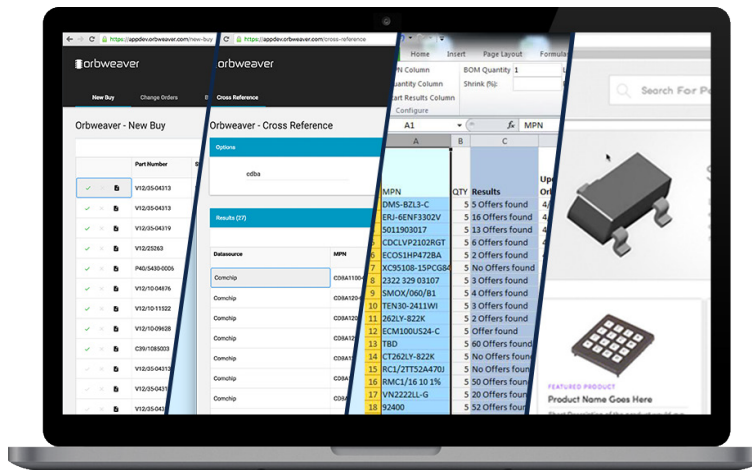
https://appdev.orbweaver.com/new-buy
orbweaver
New Buy
Change Orders
Orbweaver - New Buy
Part Number
V12/35-04313
V12/35-04313
V12/35-04319
V12/25263
P40/5430-0006
V12/10-04876
V12/10-11322
V12/10-09628
C39/1085003
V12/35-04313
V12/35-04313

https://appdev.orbweaver.com/cross-reference
orbweaver
Cross Reference
Orbweaver - Cross Reference
Options
cdba
Results (27)
Datasource
MPN
Comchip
CD8A1
Comchip
CD8A1
Comchip
Comchip
Comchip
Comchip
Comchip
Comchip
Comchip
Comchip

Home
Insert
Page Layout
Formulas
MPN Column
Quantity Column
Start Results Column
Configure
BOM Quantity
1
Shrink (%):
A1
MPN

| | A | B | C | |
|---|---|---|---|---|
| 1 | MPN | QTY | Results | Upd Ord |
| 2 | DMS-BZL3-C | 5 | 5 Offers found | 4 |
| 3 | ERJ-6ENF3302V | 5 | 16 Offers found | 4 |
| 4 | 5011903017 | 5 | 5 Offers found | |
| 5 | CDCLVP2102RGT | 5 | 6 Offers found | |
| 6 | ECOS1HP472BA | 5 | 5 Offers found | |
| 7 | XC9510B-15PCG84 | 5 | No Offers found | |
| 8 | 2322 329 03107 | 5 | 3 Offers found | |
| 9 | SMOX/060/B1 | 5 | 4 Offers found | |
| 10 | TEN30-2411WI | 5 | 3 Offers found | |
| 11 | 262LY-822K | 5 | 5 Offers found | |
| 12 | ECM100US24-C | 5 | Offer found | |
| 13 | TBD | 5 | 60 Offers found | |
| 14 | CT262LY-822K | 5 | No Offers found | |
| 15 | RC1/2TT52A470J | 5 | No Offers found | |
| 16 | RMC1/16 10 1% | 5 | 50 Offers found | |
| 17 | VN2222LL-G | 5 | 52 Offers found | |
| 18 | 92400 | 5 | 52 Offers found | |

Search For P
FEATURED PRODUCT
Product Name Goes Here